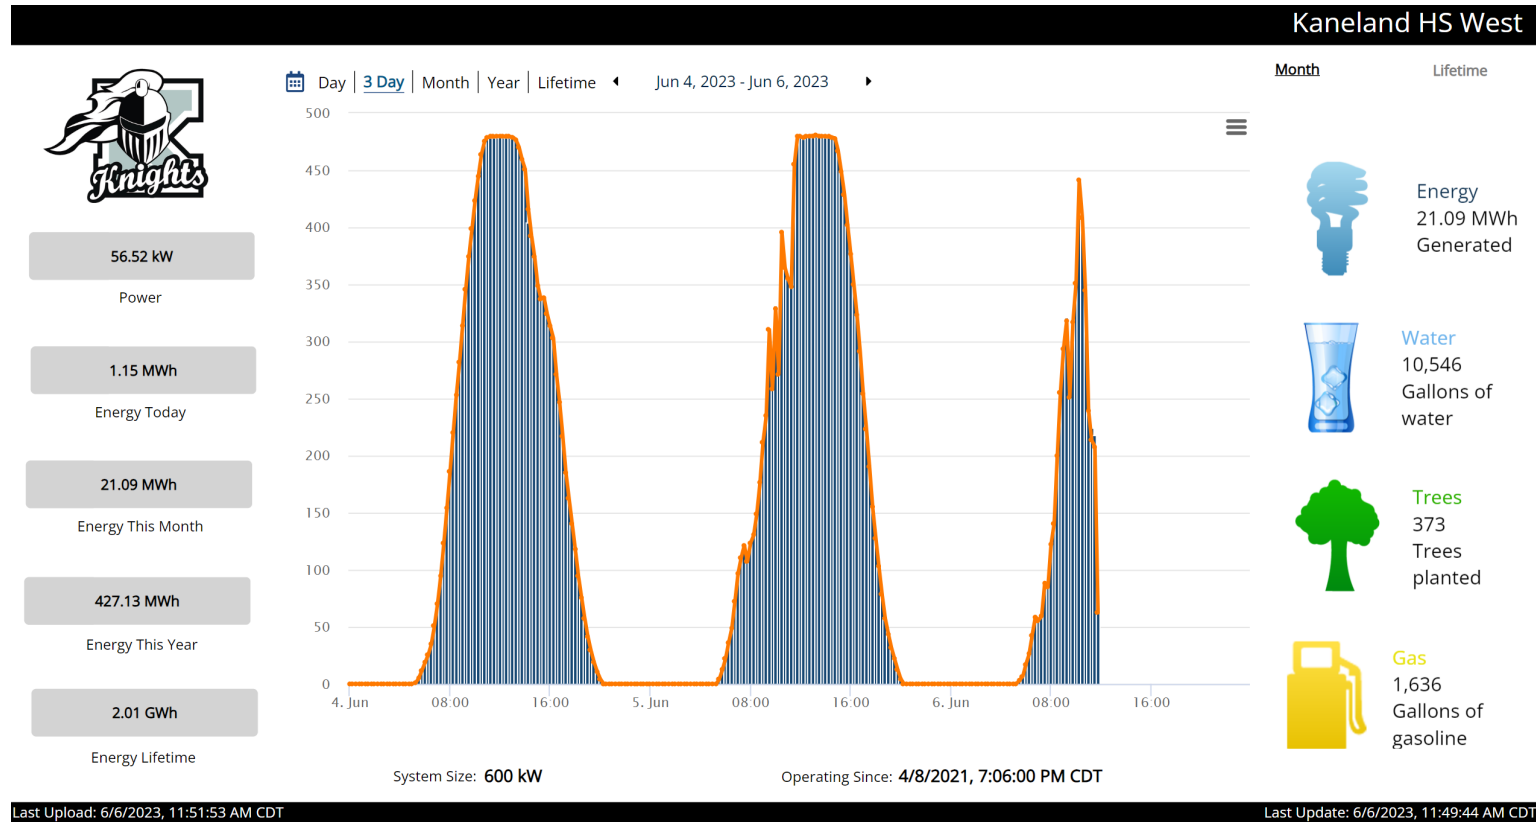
Kaneland HS West

Knights

56.52 kW
Power

1.15 MWh
Energy Today

21.09 MWh
Energy This Month

427.13 MWh
Energy This Year

2.01 GWh
Energy Lifetime

Day | 3 Day | Month | Year | Lifetime Jun 4, 2023 - Jun 6, 2023

500
450
400
350
300
250
200
150
100
50
0
4. Jun 08:00 16:00 5. Jun 08:00 16:00 6. Jun 08:00 16:00

System Size: 600 kW

Operating Since: 4/8/2021, 7:06:00 PM CDT

Month Lifetime

Energy
21.09 MWh
Generated

Water
10,546
Gallons of
water

Trees
373
Trees
planted

Gas
1,636
Gallons of
gasoline

Last Upload: 6/6/2023, 11:51:53 AM CDT

Last Update: 6/6/2023, 11:49:44 AM CDT